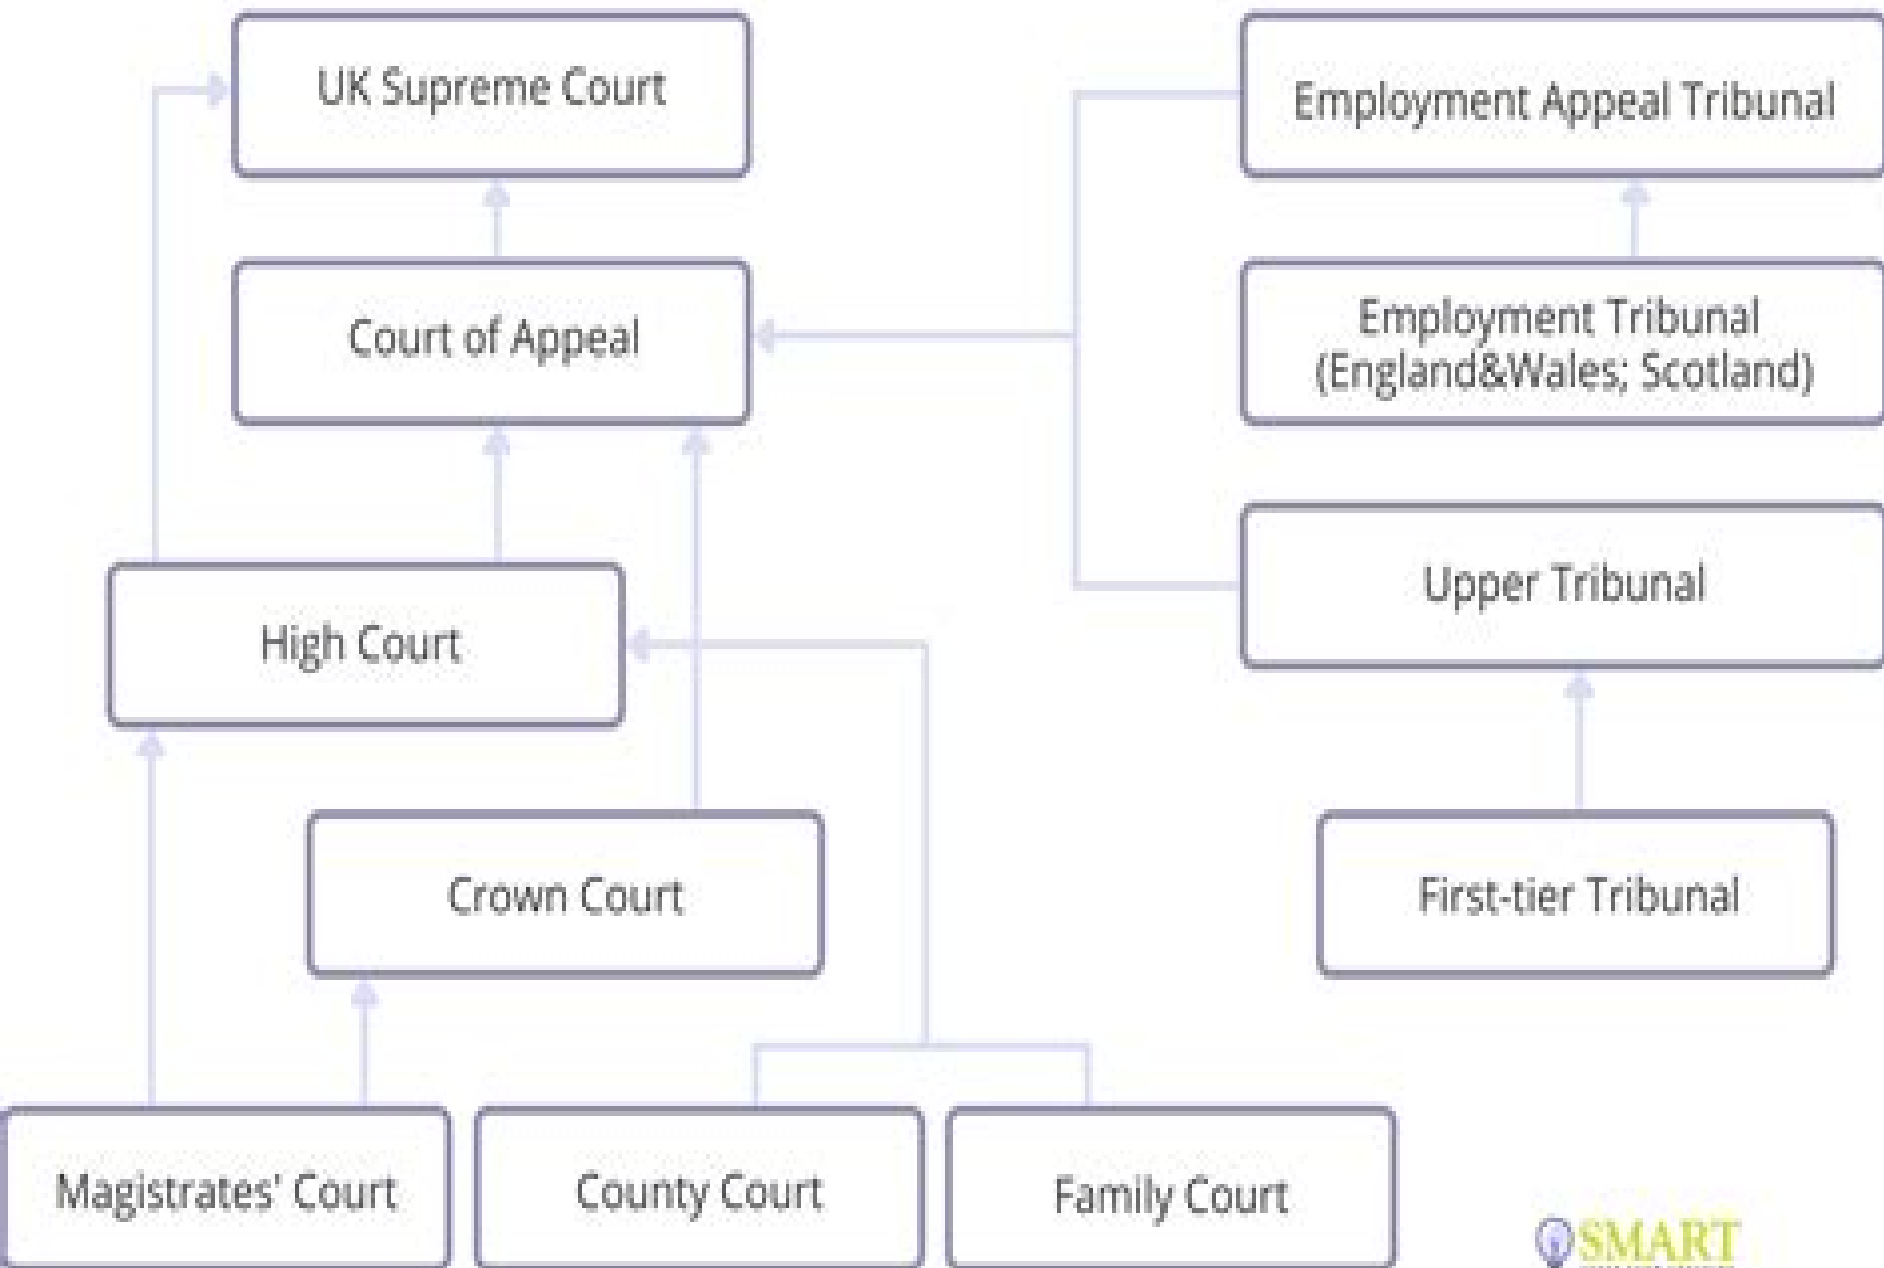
UK Supreme Court

Employment Appeal Tribunal

Court of Appeal

Employment Tribunal (England&Wales; Scotland)

Upper Tribunal

High Court

Crown Court

First-tier Tribunal

Magistrates' Court

County Court

Family Court

SMART